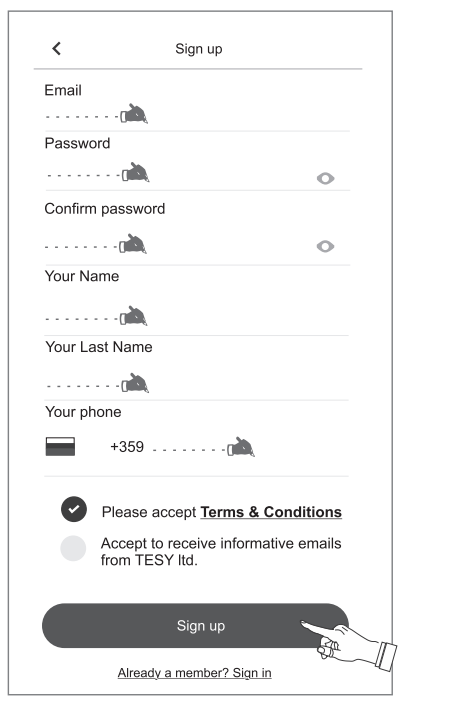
<
Sign up

Email

Password

Confirm password

Your Name

Your Last Name

Your phone

+359

Please accept **Terms & Conditions**

Accept to receive informative emails from TESY ltd.

Sign up

Already a member? Sign in